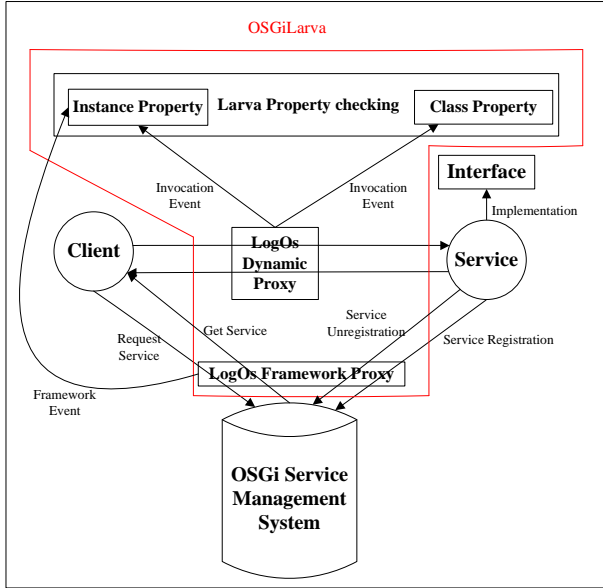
OSGiLarva

Instance Property

Larva Property checking

Class Property

Interface

Invocation Event

Invocation Event

Implementation

Client

LogOs Dynamic Proxy

Service

Request Service

Get Service

Service Unregistration

Service Registration

Framework Event

LogOs Framework Proxy

OSGi Service Management System